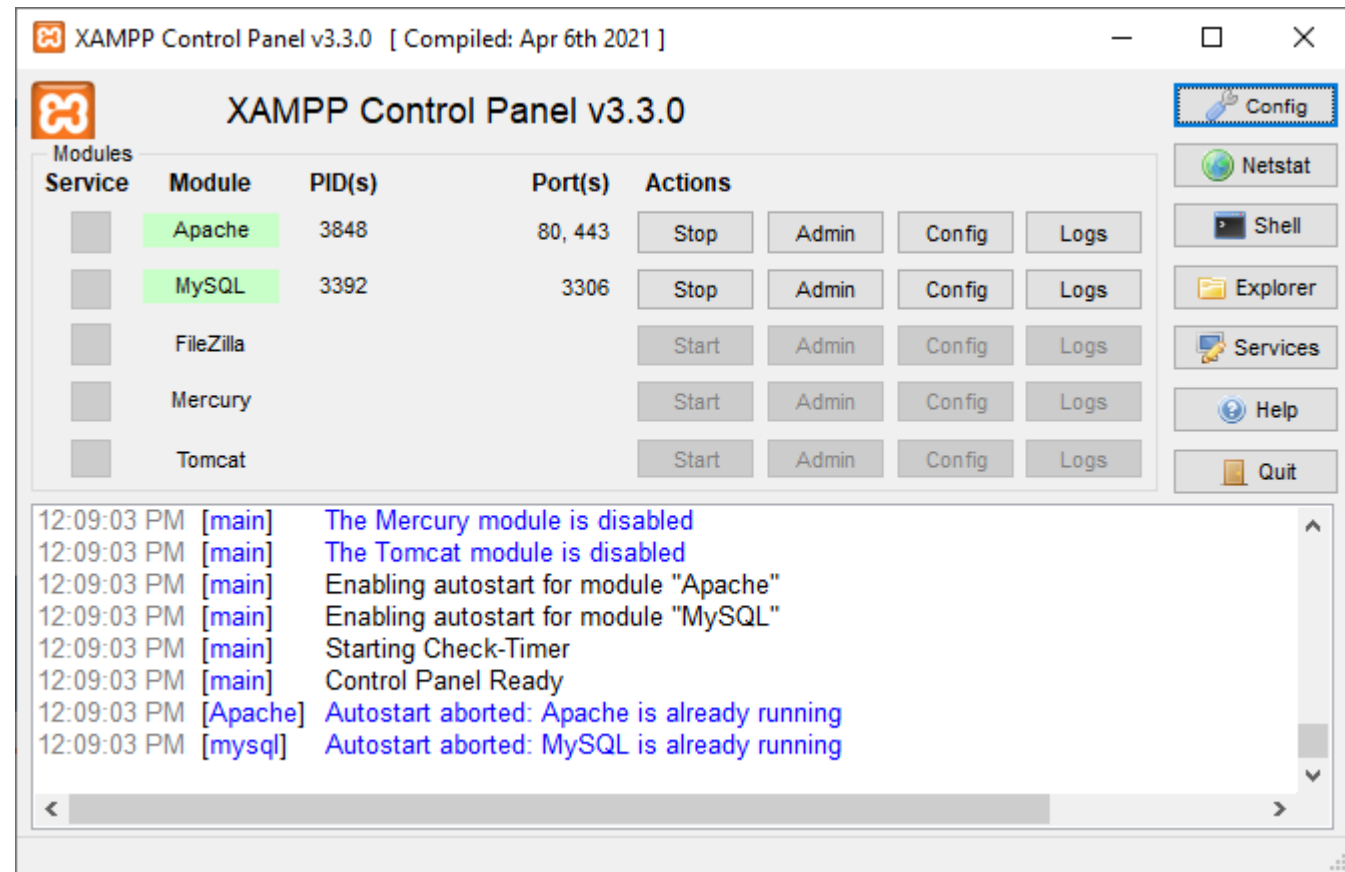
XAMPP Control Panel v3.3.0 [ Compiled: Apr 6th 2021 ]

XAMPP Control Panel v3.3.0

Config
Netstat
Shell
Explorer
Services
Help
Quit

Modules

| Service | Module | PID(s) | Port(s) | Actions | | | |
|---|---|---|---|---|---|---|---|
| | Apache | 3848 | 80, 443 | Stop | Admin | Config | Logs |
| | MySQL | 3392 | 3306 | Stop | Admin | Config | Logs |
| | FileZilla | | | Start | Admin | Config | Logs |
| | Mercury | | | Start | Admin | Config | Logs |
| | Tomcat | | | Start | Admin | Config | Logs |

12:09:03 PM [main] The Mercury module is disabled
12:09:03 PM [main] The Tomcat module is disabled
12:09:03 PM [main] Enabling autostart for module "Apache"
12:09:03 PM [main] Enabling autostart for module "MySQL"
12:09:03 PM [main] Starting Check-Timer
12:09:03 PM [main] Control Panel Ready
12:09:03 PM [Apache] Autostart aborted: Apache is already running
12:09:03 PM [mysql] Autostart aborted: MySQL is already running